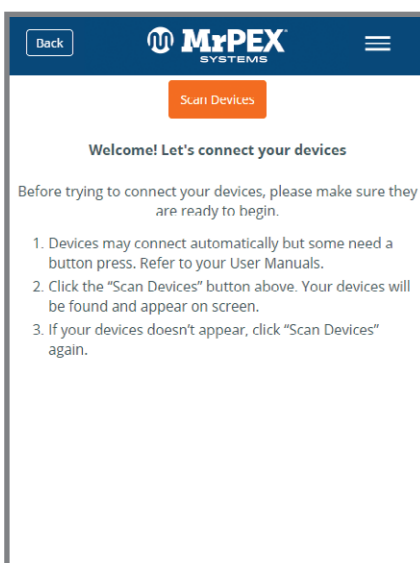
Back

MrPEX® SYSTEMS

Scan Devices

Welcome! Let's connect your devices

Before trying to connect your devices, please make sure they are ready to begin.

1. Devices may connect automatically but some need a button press. Refer to your User Manuals.
2. Click the "Scan Devices" button above. Your devices will be found and appear on screen.
3. If your devices doesn't appear, click "Scan Devices" again.